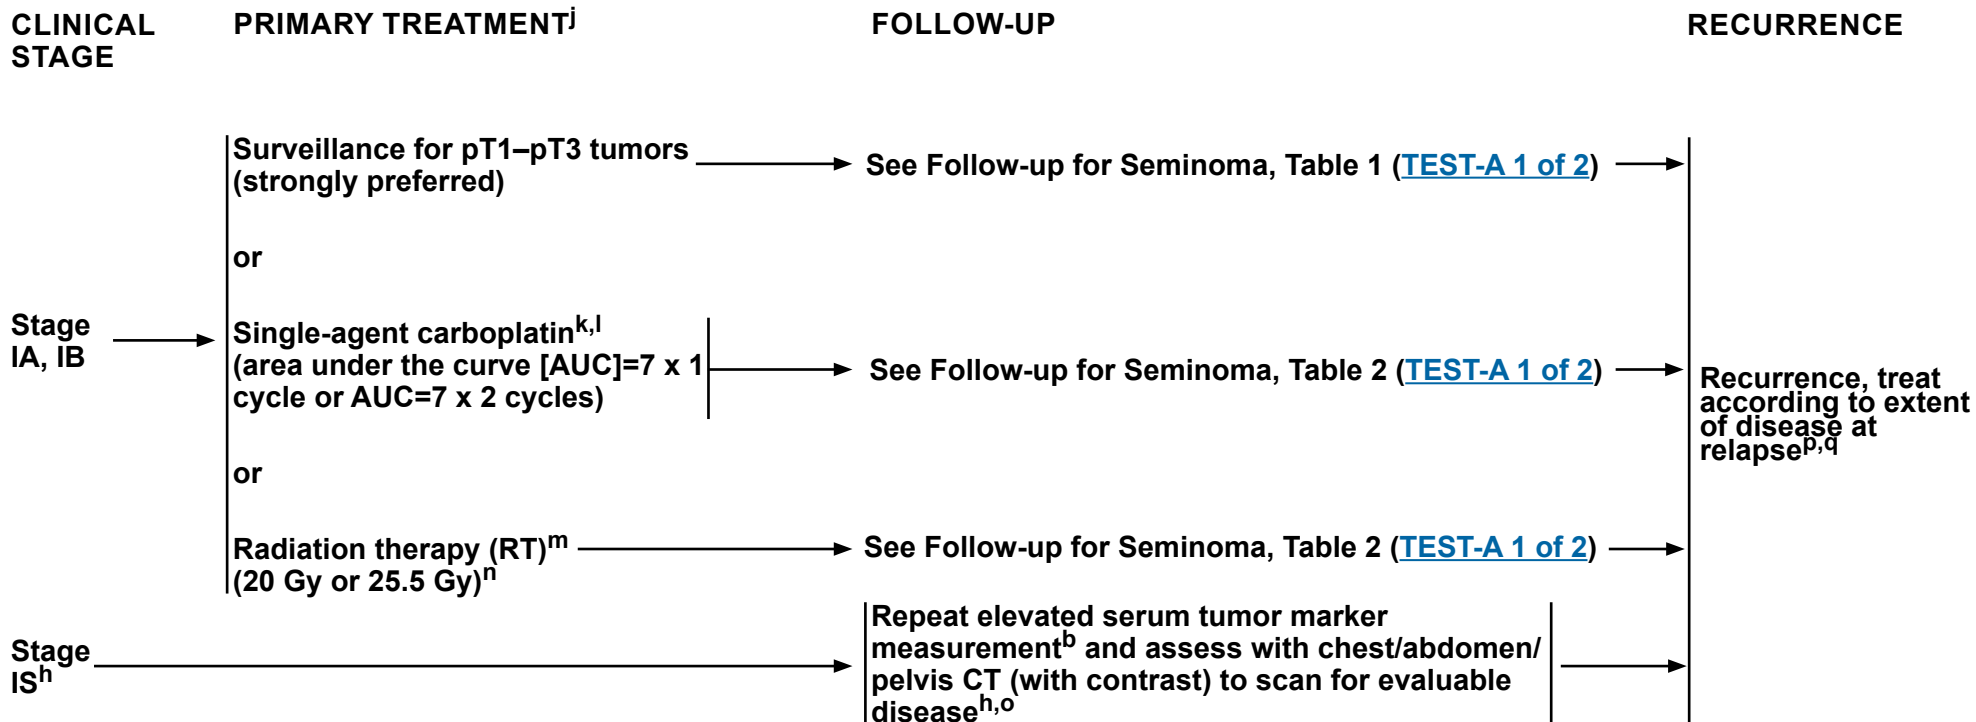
CLINICAL STAGE

PRIMARY TREATMENT$^{j}$

FOLLOW-UP

RECURRENCE

Stage IA, IB

Surveillance for pT1–pT3 tumors (strongly preferred)

See Follow-up for Seminoma, Table 1 (TEST-A 1 of 2)

or

Single-agent carboplatin$^{k,l}$ (area under the curve [AUC]=7 x 1 cycle or AUC=7 x 2 cycles)

See Follow-up for Seminoma, Table 2 (TEST-A 1 of 2)

or

Radiation therapy (RT)$^{m}$ (20 Gy or 25.5 Gy)$^{n}$

See Follow-up for Seminoma, Table 2 (TEST-A 1 of 2)

Recurrence, treat according to extent of disease at relapse$^{p,q}$

Stage IS$^{h}$

Repeat elevated serum tumor marker measurement$^{b}$ and assess with chest/abdomen/pelvis CT (with contrast) to scan for evaluable disease$^{h,o}$